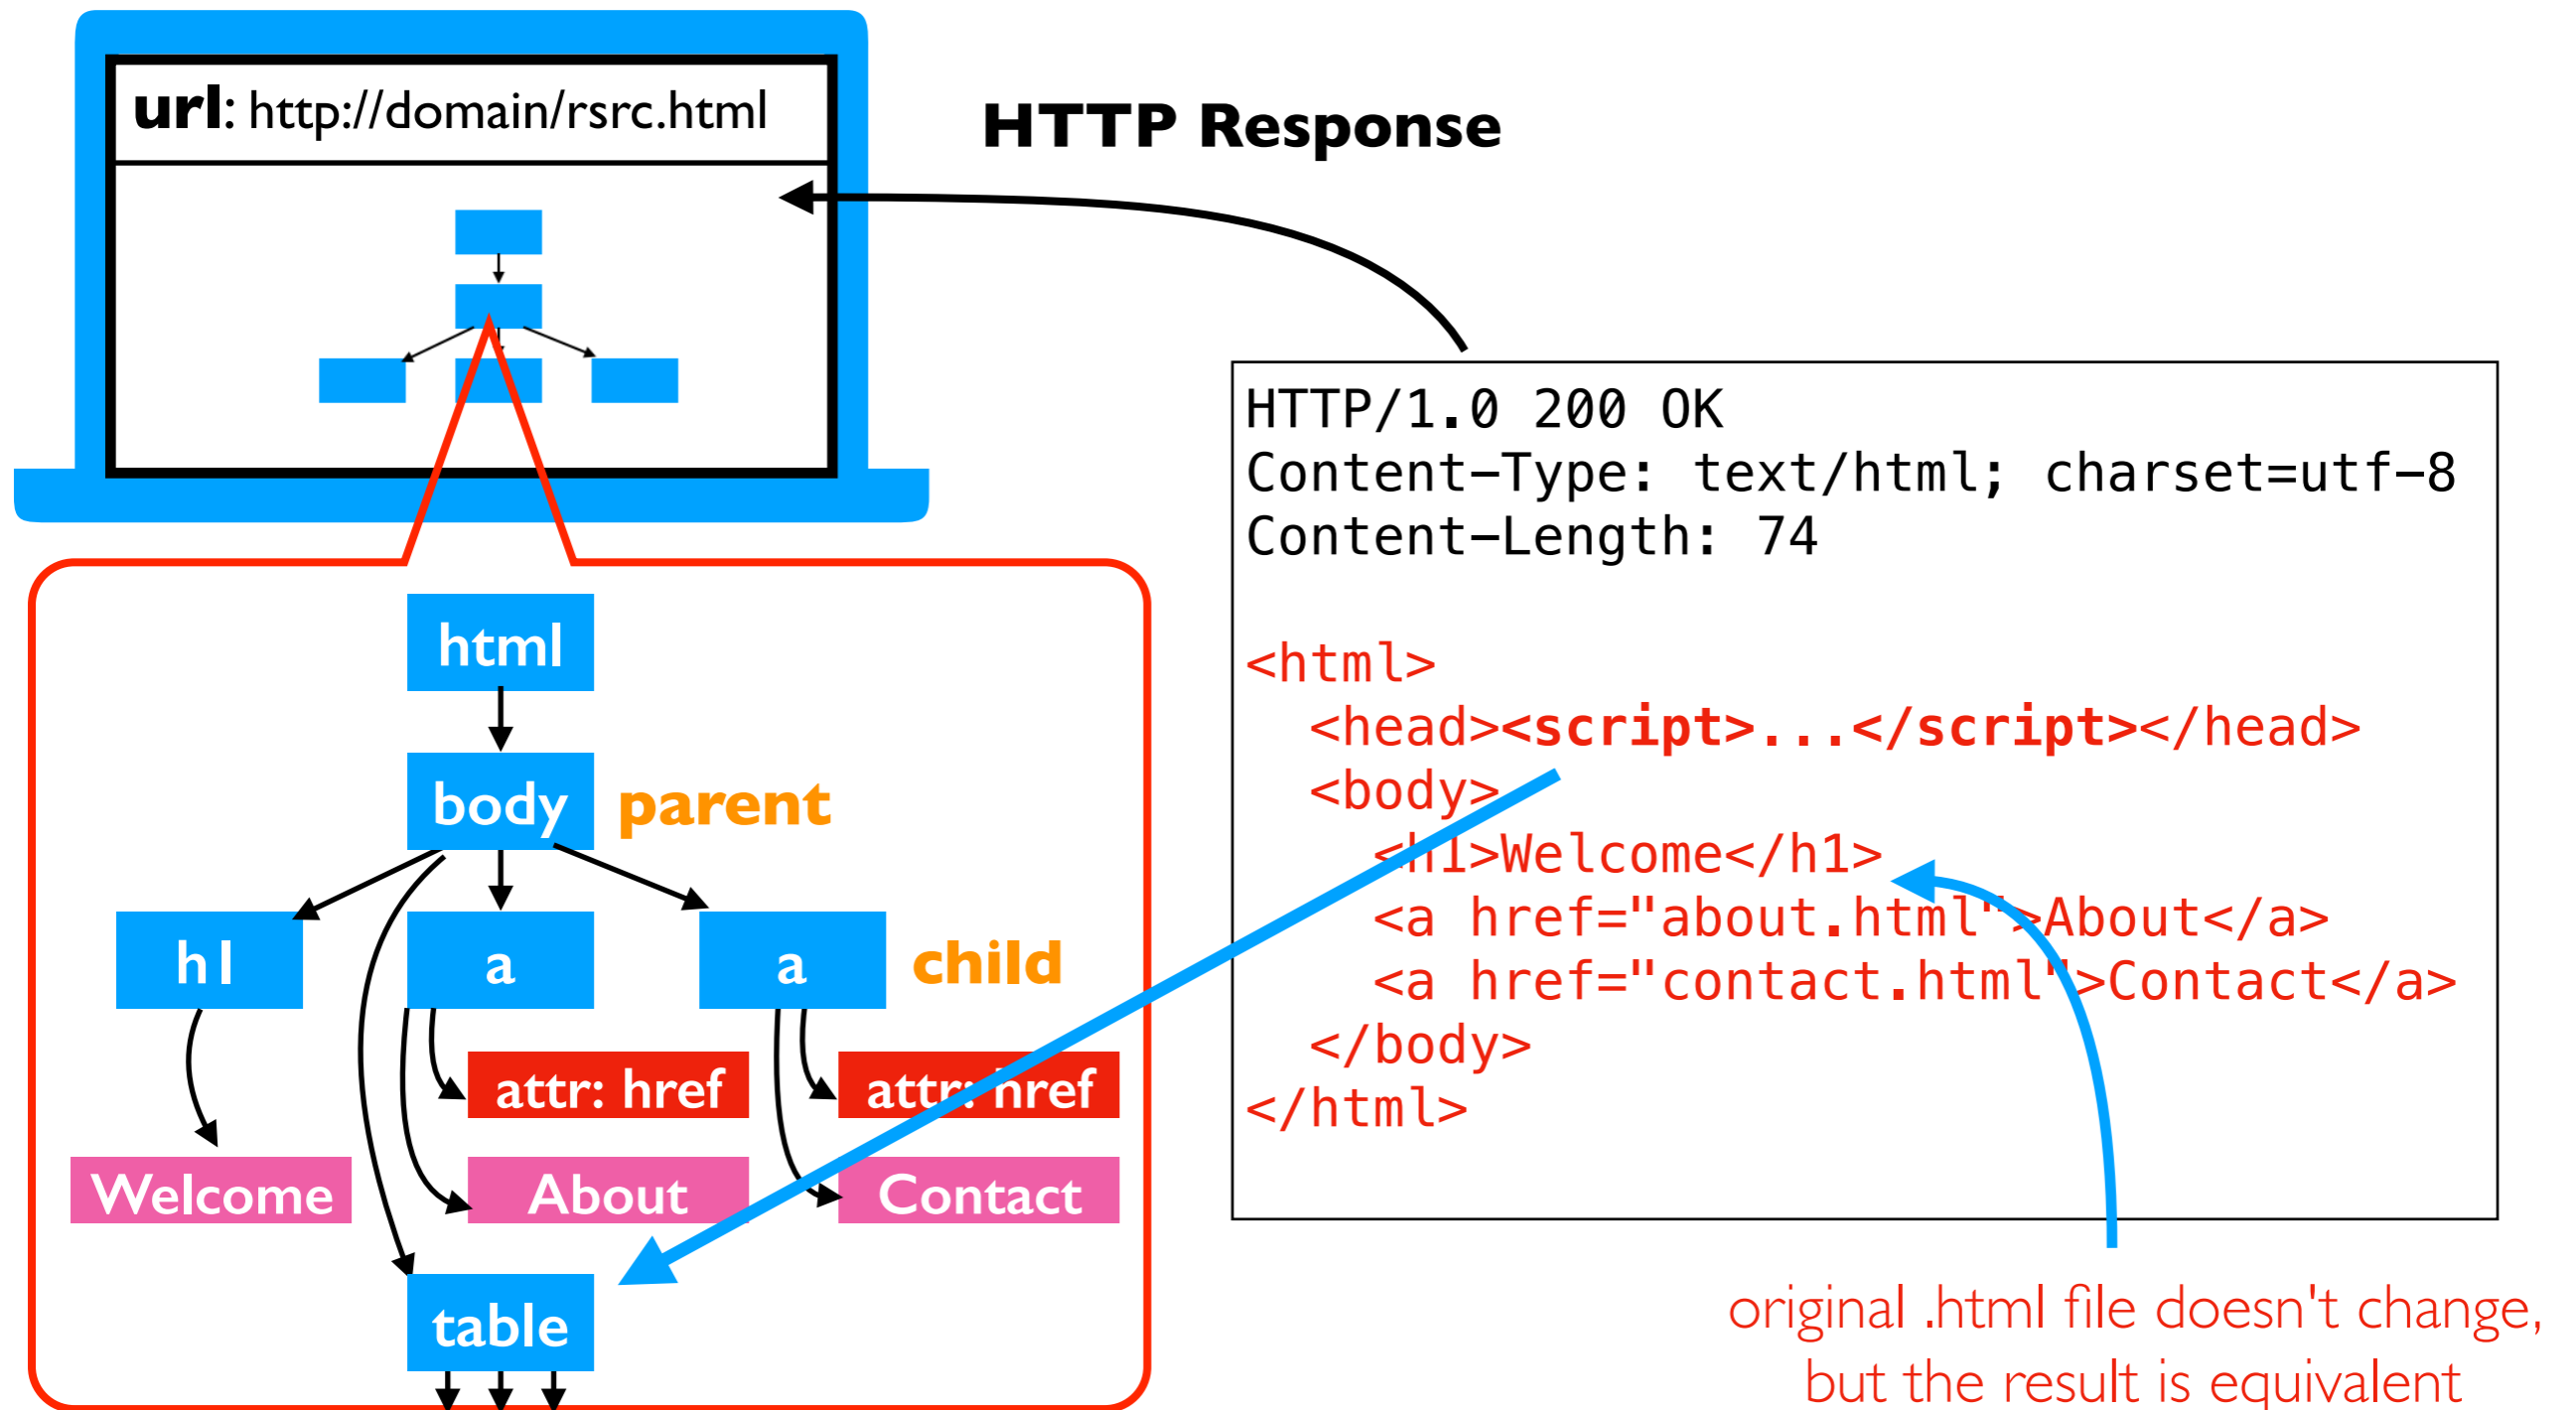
url: http://domain/rsrc.html

HTTP Response

HTTP/1.0 200 OK
Content-Type: text/html; charset=utf-8
Content-Length: 74

<html>
<head><script>...</script></head>
<body>
<h1>Welcome</h1>
<a href="about.html">About</a>
<a href="contact.html">Contact</a>
</body>
</html>

html
body parent
h1
a
a child
attr: href
attr: href
Welcome
About
Contact
table

original .html file doesn't change, but the result is equivalent